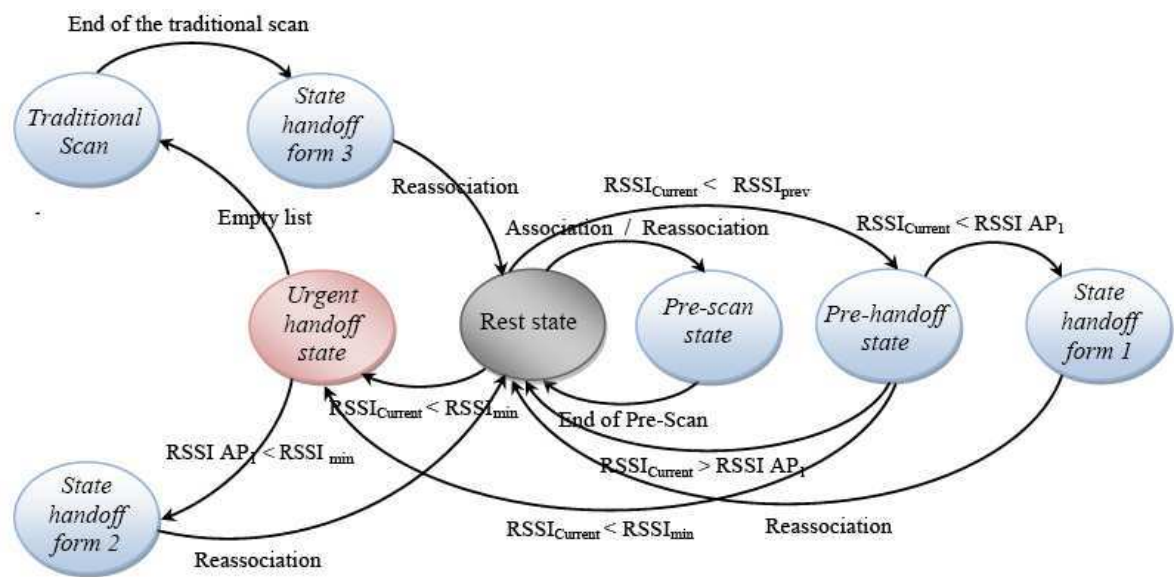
End of the traditional scan

Traditional Scan

State handoff form 3

Reassociation

$RSSI_{Current}$ < $RSSI_{prev}$

Empty list

Association / Reassociation

$RSSI_{Current}$ < RSSI $AP_1$

Urgent handoff state

Rest state

Pre-scan state

Pre-handoff state

State handoff form 1

$RSSI_{Current}$ < $RSSI_{min}$

End of Pre-Scan

RSSI $AP_1$ < RSSI $_{min}$

$RSSI_{Current}$ > RSSI $AP_1$

State handoff form 2

$RSSI_{Current}$ < $RSSI_{min}$

Reassociation

Reassociation